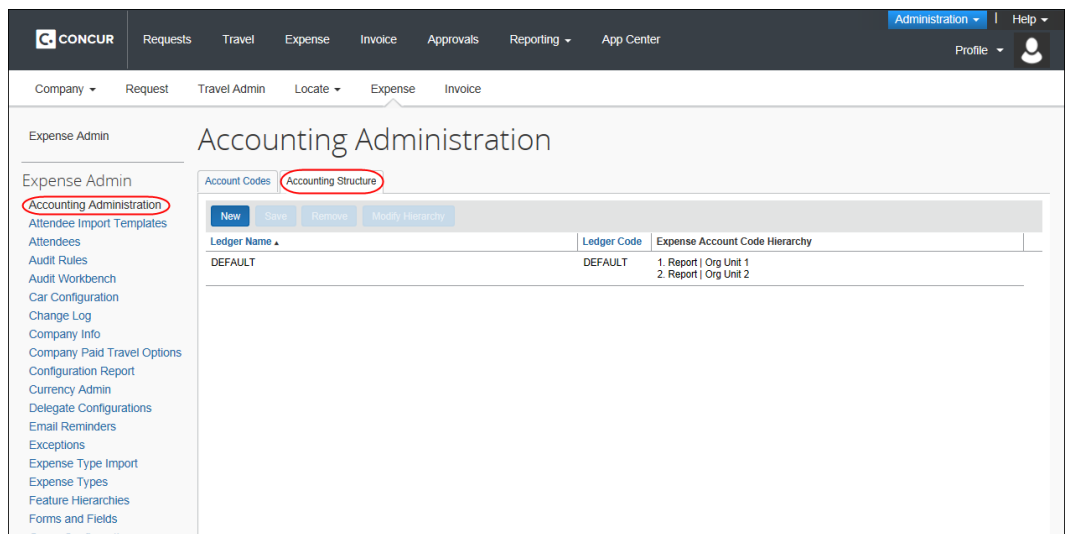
C CONCUR Requests Travel Expense Invoice Approvals Reporting ▾ App Center

Administration ▾ | Help ▾

Profile ▾

Company ▾ Request Travel Admin Locate ▾ Expense Invoice

Expense Admin

Expense Admin

Accounting Administration
Attendee Import Templates
Attendees
Audit Rules
Audit Workbench
Car Configuration
Change Log
Company Info
Company Paid Travel Options
Configuration Report
Currency Admin
Delegate Configurations
Email Reminders
Exceptions
Expense Type Import
Expense Types
Feature Hierarchies
Forms and Fields

Accounting Administration

Account Codes | Accounting Structure

New | Save | Remove | Modify Hierarchy

| Ledger Name ▴ | Ledger Code | Expense Account Code Hierarchy |
|---|---|---|
| DEFAULT | DEFAULT | 1. Report \| Org Unit 1<br>2. Report \| Org Unit 2 |